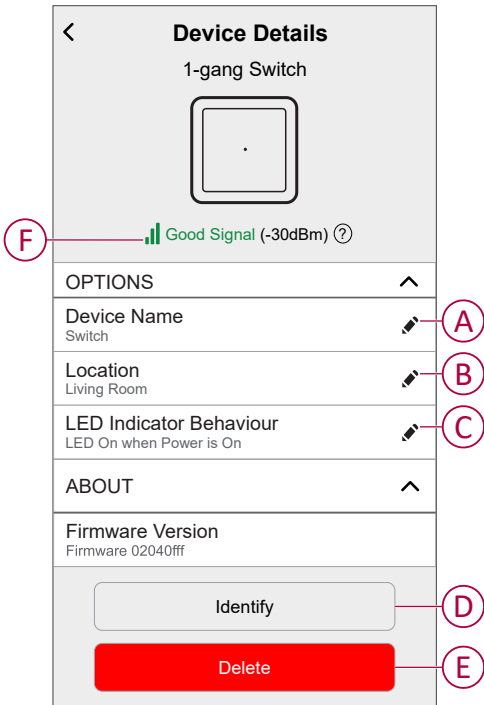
<

Device Details

1-gang Switch

F

Good Signal (-30dBm) ?

OPTIONS

Device Name
Switch

A

Location
Living Room

B

LED Indicator Behaviour
LED On when Power is On

C

ABOUT

Firmware Version
Firmware 02040fff

Identify

D

Delete

E